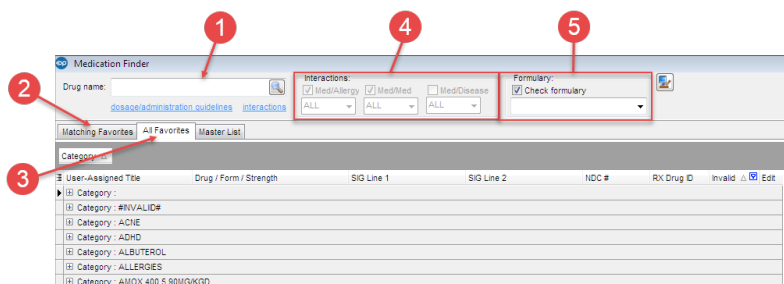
1

4

5

2

3

Medication Finder

Drug name:

dosage/administration guidelines interactions

Interactions:

Med/Allergy Med/Med Med/Disease

ALL ALL ALL

Formulary:

Check formulary

Matching Favorites All Favorites Master List

Category

| User-Assigned Title | Drug / Form / Strength | SIG Line 1 | SIG Line 2 | NDC # | RX Drug ID | Invalid | Edit |
|---|---|---|---|---|---|---|---|
| Category : | | | | | | | |
| Category : #INVALID# | | | | | | | |
| Category : ACNE | | | | | | | |
| Category : ADHD | | | | | | | |
| Category : ALBUTEROL | | | | | | | |
| Category : ALLERGIES | | | | | | | |
| Category : AMOX 400 5 90MG/KGD | | | | | | | |